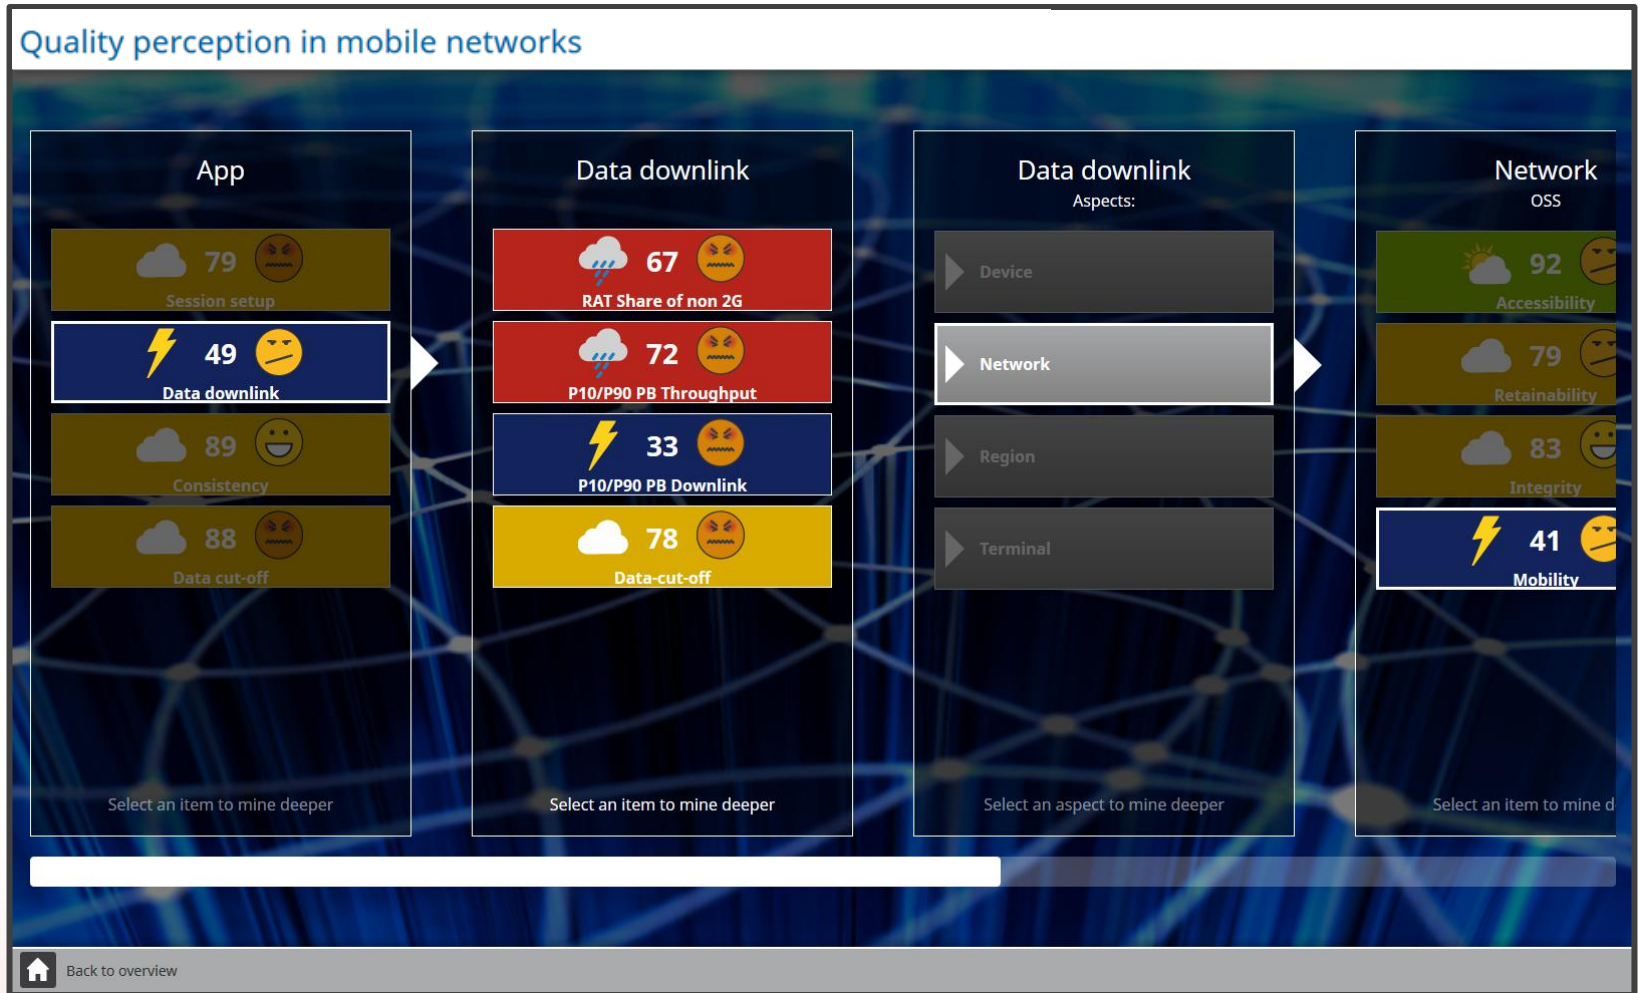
Quality perception in mobile networks

App

79
Session setup

49
Data downlink

89
Consistency

88
Data cut-off

Select an item to mine deeper

Data downlink

67
RAT Share of non 2G

72
P10/P90 PB Throughput

33
P10/P90 PB Downlink

78
Data-cut-off

Select an item to mine deeper

Data downlink
Aspects:

Device

Network

Region

Terminal

Select an aspect to mine deeper

Network
OSS

92
Accessibility

79
Retainability

83
Integrity

41
Mobility

Select an item to mine d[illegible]

Back to overview